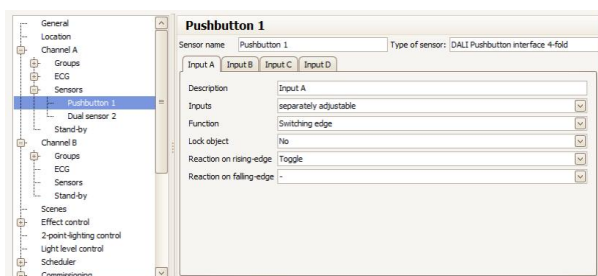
General
Location
Channel A
Groups
ECG
Sensors
Pushbutton 1
Dual sensor 2
Stand-by
Channel B
Groups
ECG
Sensors
Stand-by
Scenes
Effect control
2-point-lighting control
Light level control
Scheduler
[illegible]

Pushbutton 1

Sensor name Pushbutton 1 Type of sensor: DALI Pushbutton interface 4-fold

Input A Input B Input C Input D

| | |
|---|---|
| Description | Input A |
| Inputs | separately adjustable |
| Function | Switching edge |
| Lock object | No |
| Reaction on rising-edge | Toggle |
| Reaction on falling-edge | - |